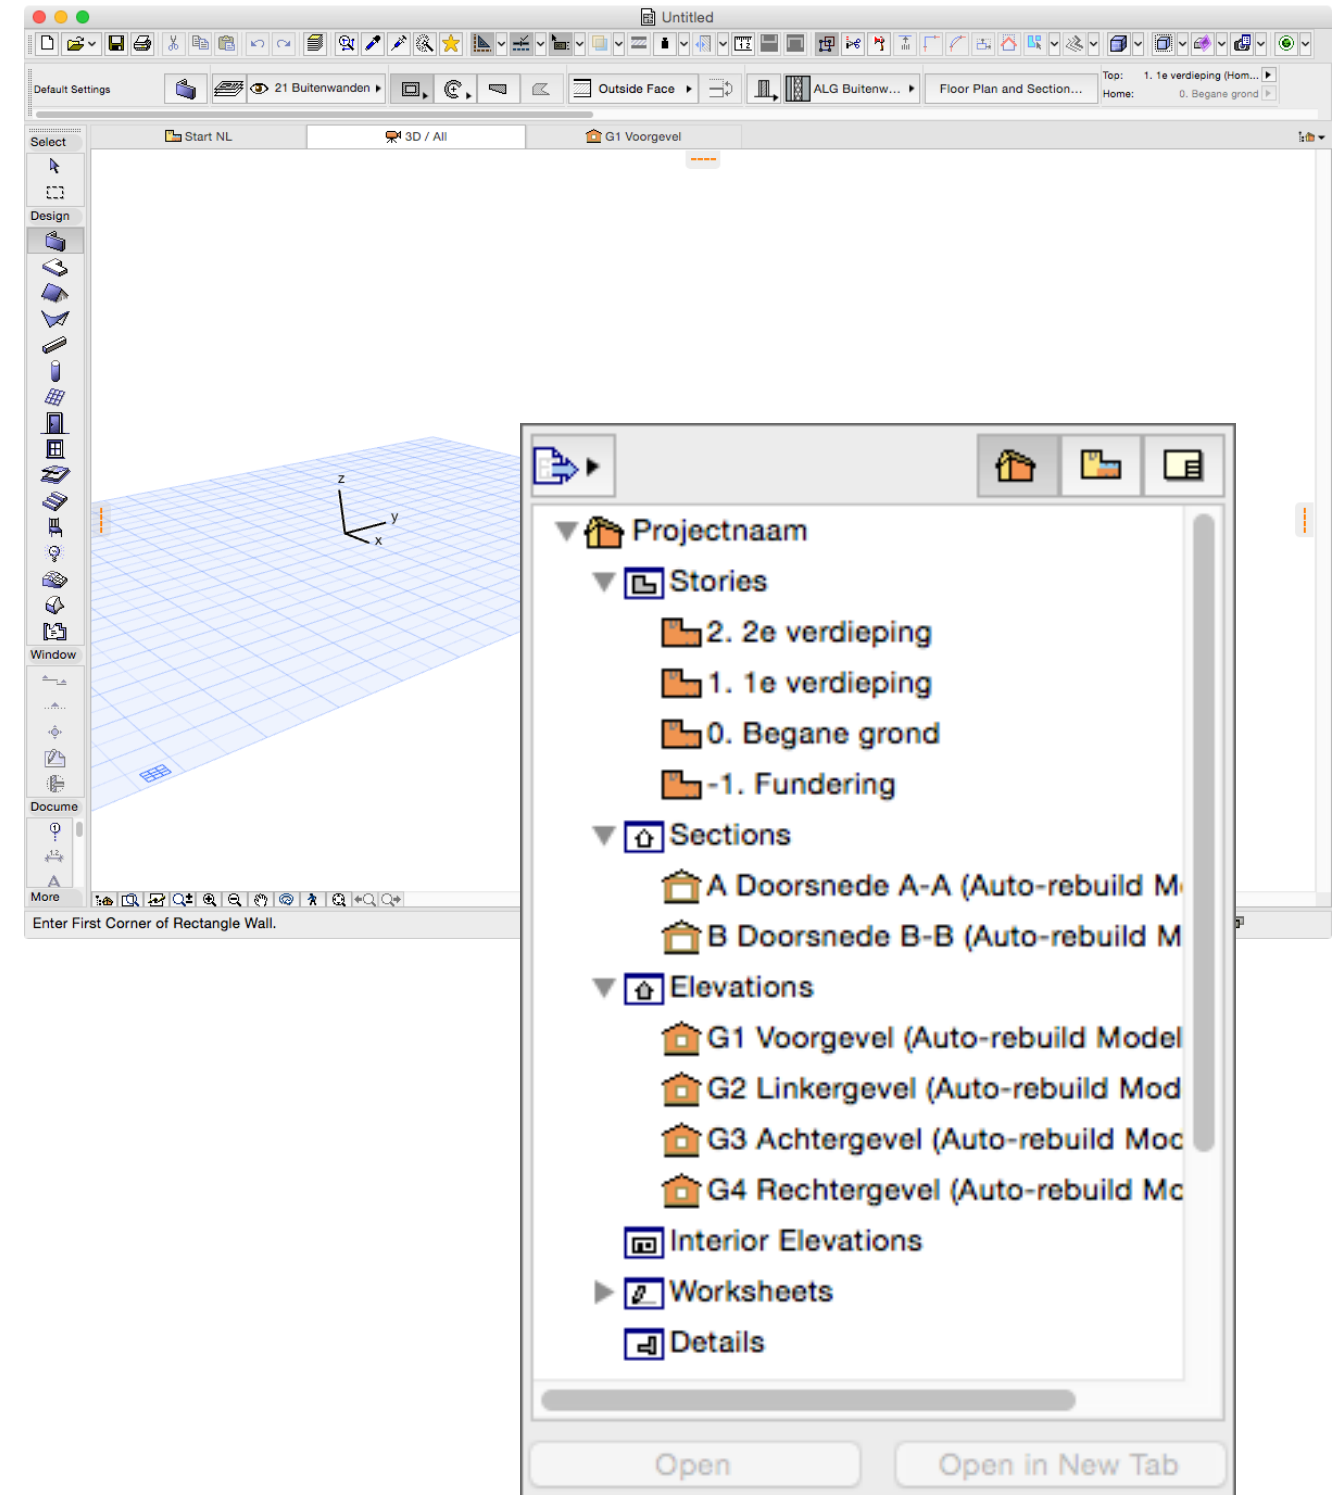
Untitled

Default Settings
21 Buitenwanden
Outside Face
ALG Buitenw...
Floor Plan and Section...
Top: 1. 1e verdieping (Hom...
Home: 0. Begane grond

Start NL
3D / All
G1 Voorgevel

Select
Design
Window
Docume
More

z
y
x

Enter First Corner of Rectangle Wall.

Projectnaam
Stories
2. 2e verdieping
1. 1e verdieping
0. Begane grond
-1. Fundering
Sections
A Doorsnede A-A (Auto-rebuild M
B Doorsnede B-B (Auto-rebuild M
Elevations
G1 Voorgevel (Auto-rebuild Model
G2 Linkergevel (Auto-rebuild Mod
G3 Achtergevel (Auto-rebuild Moc
G4 Rechtergevel (Auto-rebuild Mc
Interior Elevations
Worksheets
Details

Open
Open in New Tab